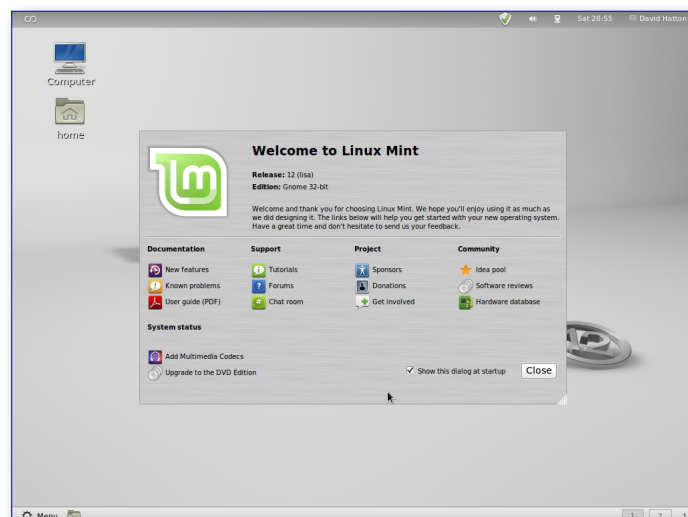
Sat 20:55 David Hatton

Computer

home

Welcome to Linux Mint

Release: 12 (lisa)
Edition: Gnome 32-bit

Welcome and thank you for choosing Linux Mint. We hope you'll enjoy using it as much as we did designing it. The links below will help you get started with your new operating system. Have a great time and don't hesitate to send us your feedback.

| Documentation | Support | Project | Community |
|---|---|---|---|
| New features | Tutorials | Sponsors | Idea pool |
| Known problems | Forums | Donations | Software reviews |
| User guide (PDF) | Chat room | Get involved | Hardware database |

System status

Add Multimedia Codecs
Upgrade to the DVD Edition

Show this dialog at startup
Close

Menu

1 2